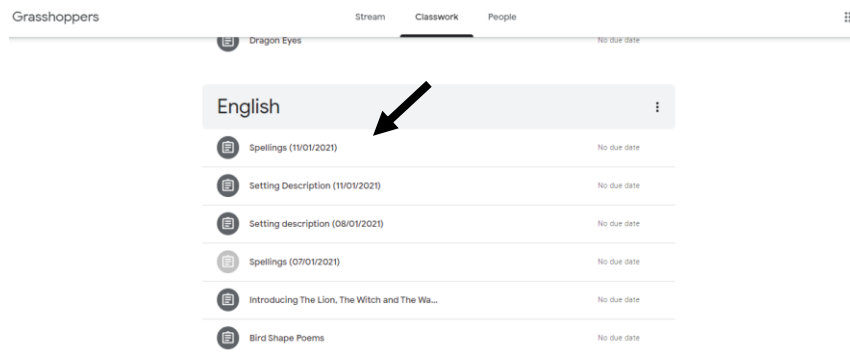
Grasshoppers

Stream Classwork People

Dragon Eyes No due date

English

Spellings (11/01/2021) No due date

Setting Description (11/01/2021) No due date

Setting description (08/01/2021) No due date

Spellings (07/01/2021) No due date

Introducing The Lion, The Witch and The Wa... No due date

Bird Shape Poems No due date